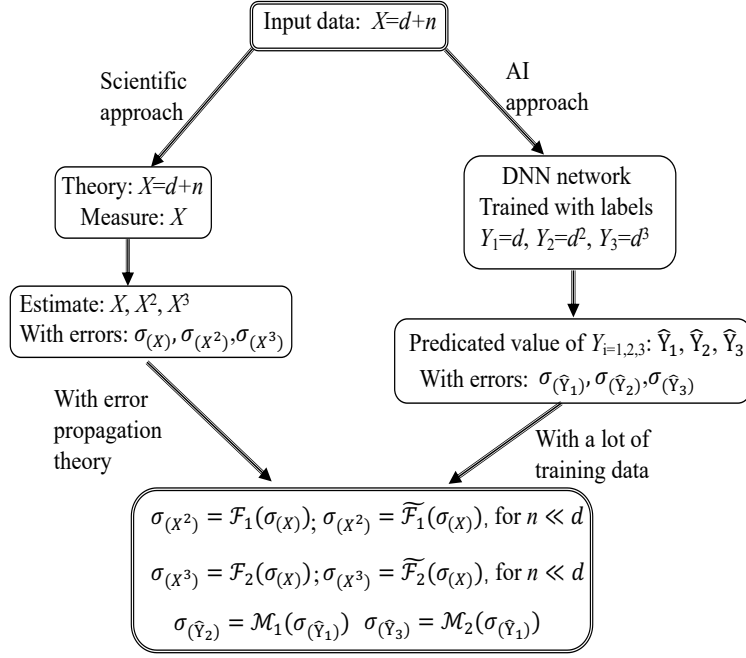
Input data: $X=d+n$

Scientific approach

AI approach

Theory: $X=d+n$
Measure: $X$

DNN network
Trained with labels
$Y_1=d$, $Y_2=d^2$, $Y_3=d^3$

Estimate: $X$, $X^2$, $X^3$
With errors: $\sigma_{(X)}, \sigma_{(X^2)}, \sigma_{(X^3)}$

Predicated value of $Y_{i=1,2,3}$: $\widehat{Y}_1$, $\widehat{Y}_2$, $\widehat{Y}_3$
With errors: $\sigma_{(\widehat{Y}_1)}, \sigma_{(\widehat{Y}_2)}, \sigma_{(\widehat{Y}_3)}$

With error propagation theory

With a lot of training data

$\sigma_{(X^2)} = \mathcal{F}_1(\sigma_{(X)}); \sigma_{(X^2)} = \widetilde{\mathcal{F}_1}(\sigma_{(X)})$, for $n \ll d$

$\sigma_{(X^3)} = \mathcal{F}_2(\sigma_{(X)}); \sigma_{(X^3)} = \widetilde{\mathcal{F}_2}(\sigma_{(X)})$, for $n \ll d$

$\sigma_{(\widehat{Y}_2)} = \mathcal{M}_1(\sigma_{(\widehat{Y}_1)})$ $\sigma_{(\widehat{Y}_3)} = \mathcal{M}_2(\sigma_{(\widehat{Y}_1)})$